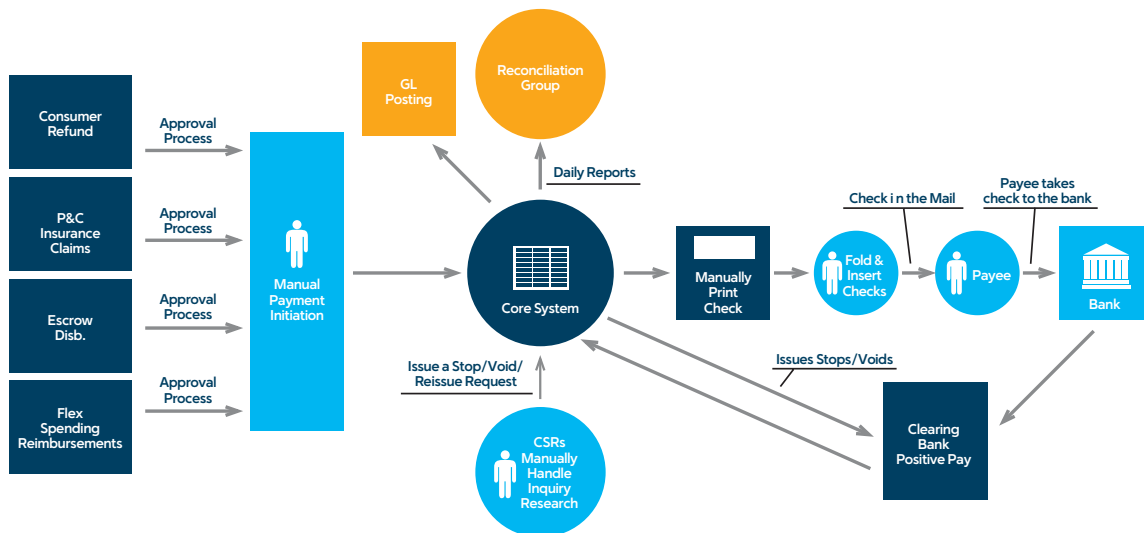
Consumer Refund

Approval Process

P&C Insurance Claims

Approval Process

Escrow Disb.

Approval Process

Flex Spending Reimbursements

Approval Process

Manual Payment Initiation

GL Posting

Reconciliation Group

Daily Reports

Core System

Issue a Stop/Void/ Reissue Request

CSRs Manually Handle Inquiry Research

Manually Print Check

Check i n the Mail

Fold & Insert Checks

Payee takes check to the bank

Payee

Bank

Issues Stops/Voids

Clearing Bank Positive Pay